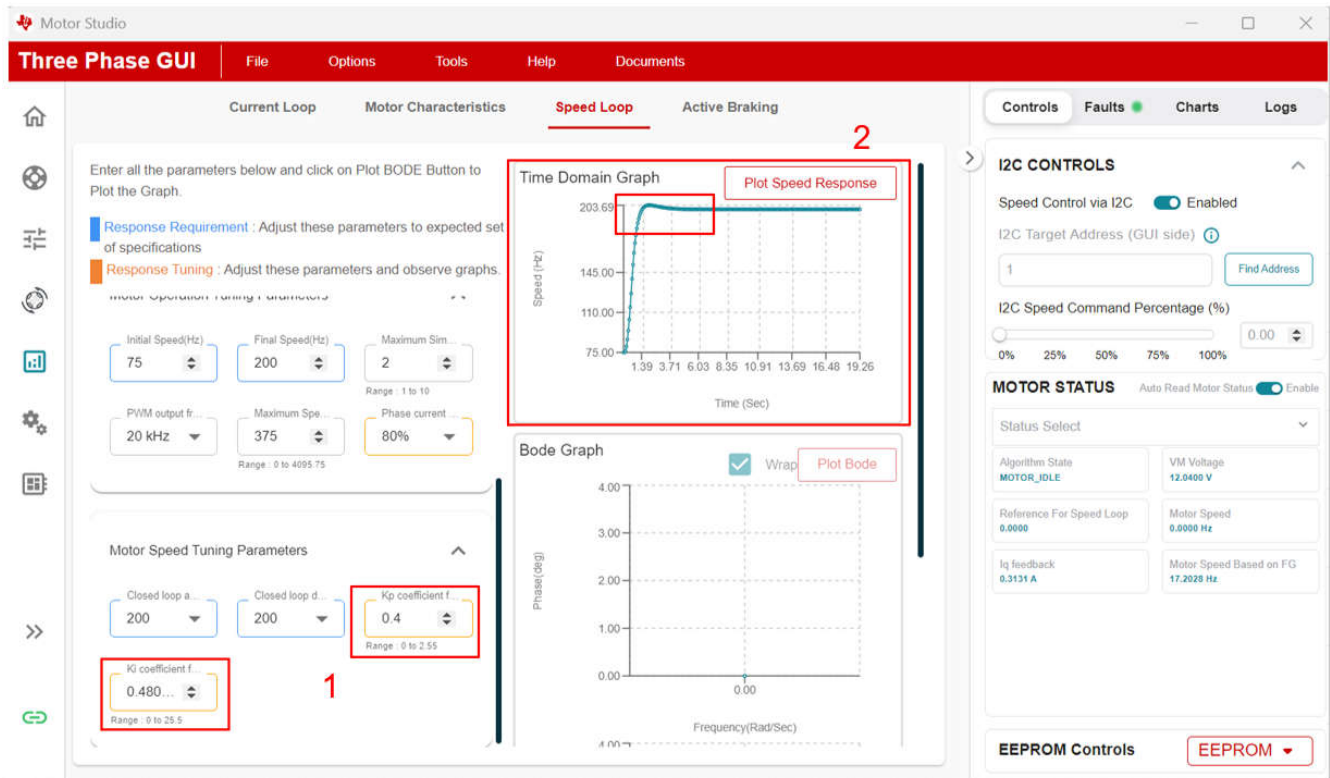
Motor Studio

Three Phase GUI File Options Tools Help Documents

Current Loop Motor Characteristics Speed Loop Active Braking

Controls Faults Charts Logs

Enter all the parameters below and click on Plot BODE Button to Plot the Graph.

Response Requirement : Adjust these parameters to expected set of specifications

Response Tuning : Adjust these parameters and observe graphs.

Motor Operation Tuning Parameters

Initial Speed(Hz)
75

Final Speed(Hz)
200

Maximum Sim...
2
Range : 1 to 10

PWM output fr...
20 kHz

Maximum Spe...
375
Range : 0 to 4095.75

Phase current ...
80%

Motor Speed Tuning Parameters

Closed loop a...
200

Closed loop d...
200

Kp coefficient f...
0.4
Range : 0 to 2.55

Ki coefficient f...
0.480...
Range : 0 to 25.5

1

2

Time Domain Graph

Plot Speed Response

203.69
145.00
110.00
75.00
Speed (Hz)
1.39 3.71 6.03 8.35 10.91 13.69 16.48 19.26
Time (Sec)

Bode Graph

Wrap Plot Bode

4.00
3.00
2.00
1.00
0.00
Phase(deg)
0.00
Frequency(Rad/Sec)
4.00

I2C CONTROLS

Speed Control via I2C Enabled

I2C Target Address (GUI side)

1

Find Address

I2C Speed Command Percentage (%)

0.00

0% 25% 50% 75% 100%

MOTOR STATUS

Auto Read Motor Status Enable

Status Select

Algorithm State
MOTOR_IDLE

VM Voltage
12.0400 V

Reference For Speed Loop
0.0000

Motor Speed
0.0000 Hz

Iq feedback
0.3131 A

Motor Speed Based on FG
17.2028 Hz

EEPROM Controls

EEPROM